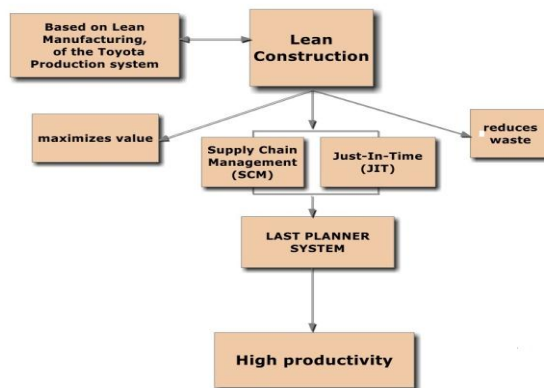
Based on Lean Manufacturing, of the Toyota Production system

Lean Construction

maximizes value

Supply Chain Management (SCM)

Just-In-Time (JIT)

reduces waste

LAST PLANNER SYSTEM

High productivity